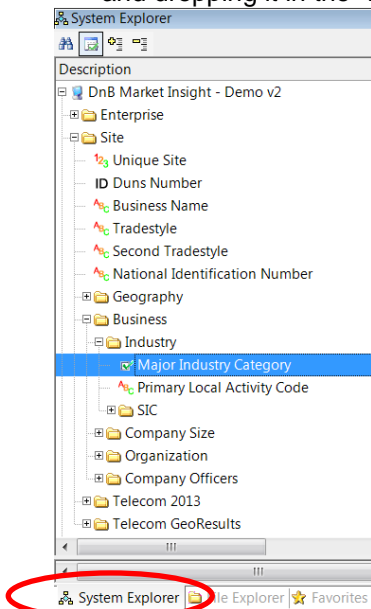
and dropping it in the

System Explorer

Description

DnB Market Insight - Demo v2

Enterprise

Site

Unique Site

ID Duns Number

Business Name

Tradestyle

Second Tradestyle

National Identification Number

Geography

Business

Industry

Major Industry Category

Primary Local Activity Code

SIC

Company Size

Organization

Company Officers

Telecom 2013

Telecom GeoResults

III

III

System Explorer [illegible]le Explorer Favorites